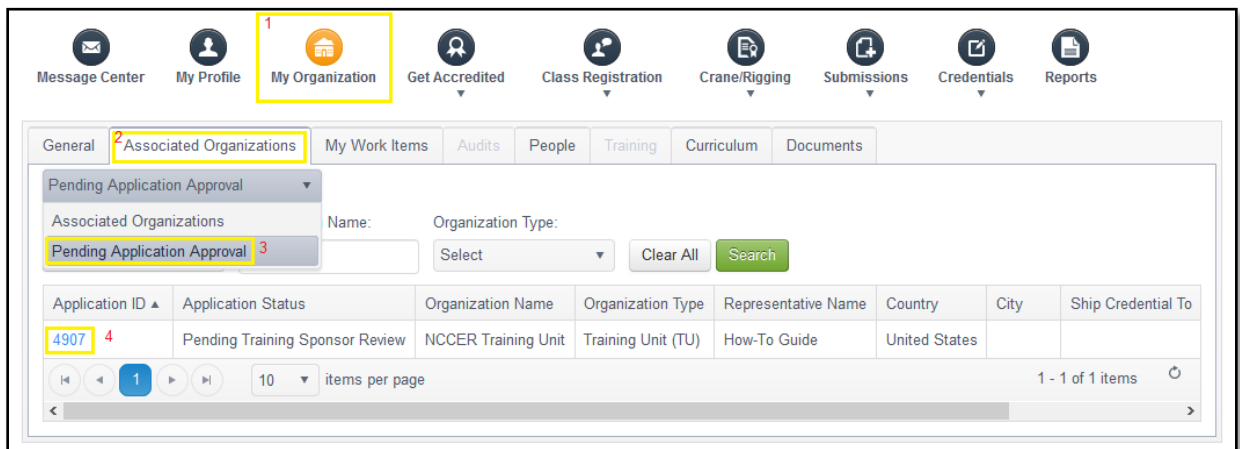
Message Center My Profile 1 My Organization Get Accredited Class Registration Crane/Rigging Submissions Credentials Reports

General 2 Associated Organizations My Work Items Audits People Training Curriculum Documents

Pending Application Approval

Associated Organizations

Pending Application Approval 3

Name:

Organization Type:

Select

Clear All

Search

| Application ID ▲ | Application Status | Organization Name | Organization Type | Representative Name | Country | City | Ship Credential To |
|---|---|---|---|---|---|---|---|
| 4907 4 | Pending Training Sponsor Review | NCCER Training Unit | Training Unit (TU) | How-To Guide | United States | | |

1

10 items per page

1 - 1 of 1 items